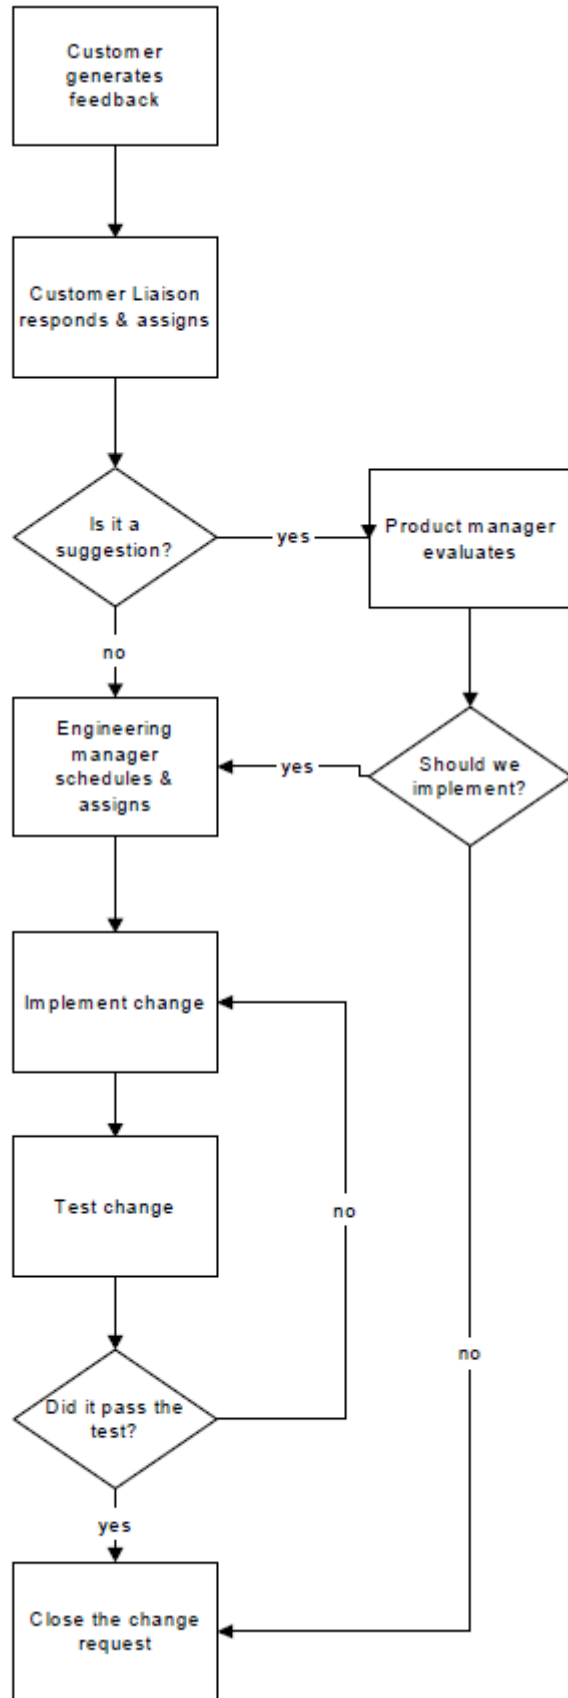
Customer generates feedback

Customer Liaison responds & assigns

Is it a suggestion?

yes

Product manager evaluates

no

Engineering manager schedules & assigns

yes

Should we implement?

Implement change

Test change

no

no

Did it pass the test?

yes

Close the change request